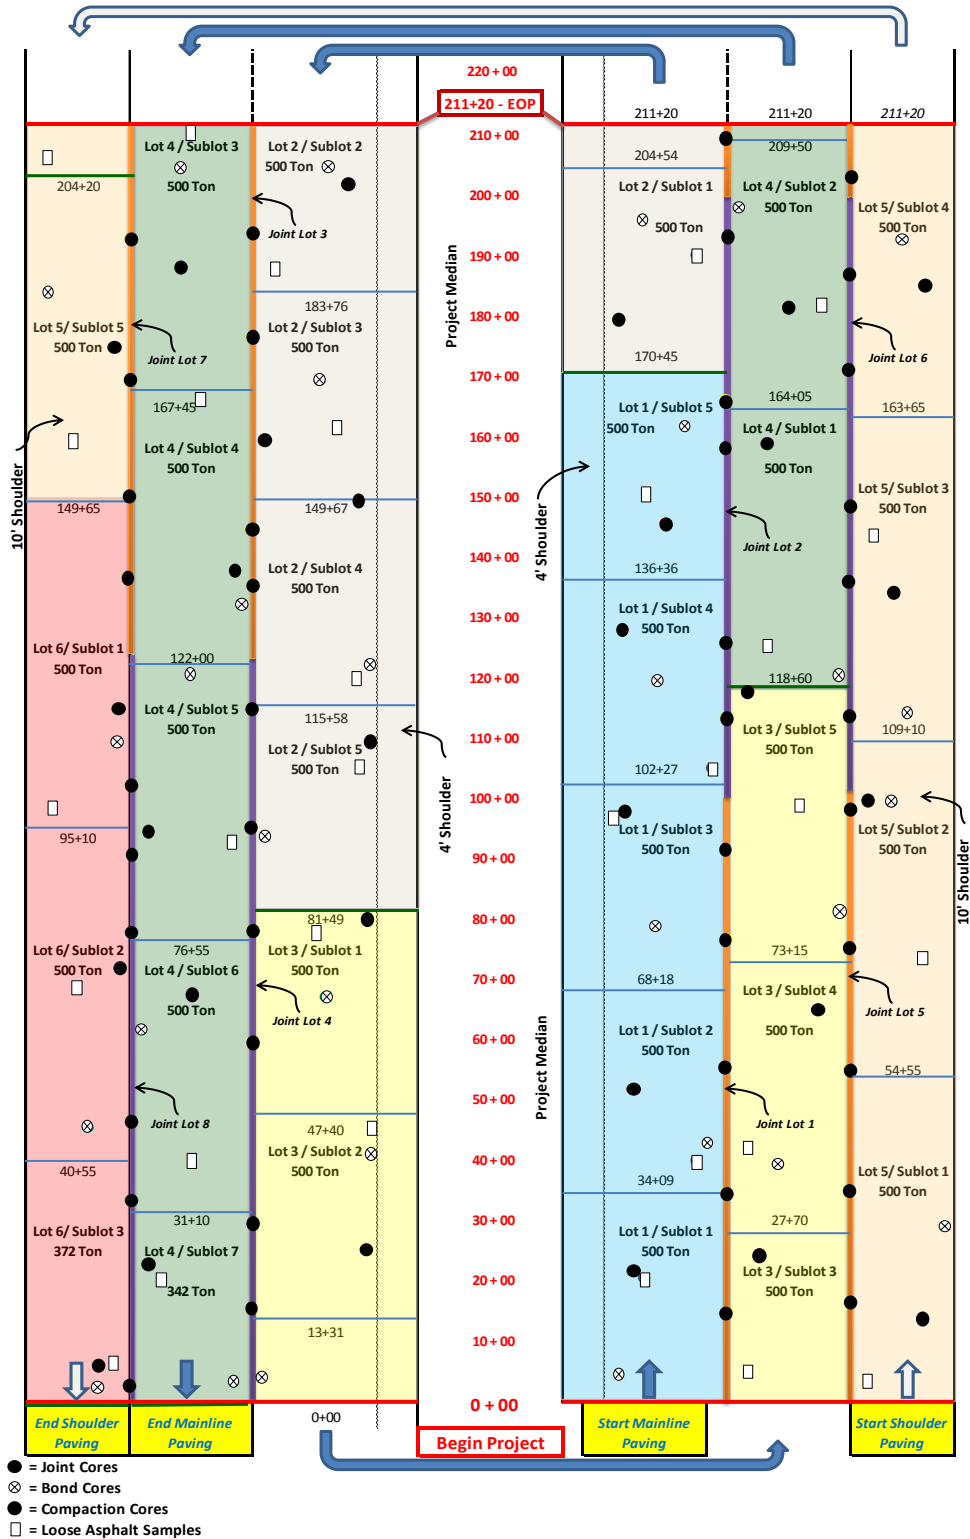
220 + 00

211+20 - EOP

211+20

211+20

211+20

210 + 00

204+20

Lot 4 / Sublot 3
500 Ton

Lot 2 / Sublot 2
500 Ton

204+54

209+50

Lot 2 / Sublot 1
500 Ton

Lot 4 / Sublot 2
500 Ton

Lot 5/ Sublot 4
500 Ton

200 + 00

Joint Lot 3

190 + 00

Project Median

183+76

Lot 5/ Sublot 5
500 Ton

Lot 2 / Sublot 3
500 Ton

180 + 00

Joint Lot 7

Joint Lot 6

170+45

170 + 00

167+45

164+05

163+65

Lot 1 / Sublot 5
500 Ton

Lot 4 / Sublot 1
500 Ton

160 + 00

Lot 4 / Sublot 4
500 Ton

10' Shoulder

149+65

149+67

150 + 00

Lot 5/ Sublot 3
500 Ton

Joint Lot 2

140 + 00

4' Shoulder

Lot 2 / Sublot 4
500 Ton

136+36

Lot 1 / Sublot 4
500 Ton

130 + 00

Lot 6/ Sublot 1
500 Ton

122+00

120 + 00

118+60

Lot 4 / Sublot 5
500 Ton

115+58

Lot 3 / Sublot 5
500 Ton

109+10

110 + 00

Lot 2 / Sublot 5
500 Ton

102+27

100 + 00

4' Shoulder

95+10

Lot 1 / Sublot 3
500 Ton

Lot 5/ Sublot 2
500 Ton

10' Shoulder

90 + 00

81+49

80 + 00

76+55

Lot 6/ Sublot 2
500 Ton

Lot 4 / Sublot 6
500 Ton

Lot 3 / Sublot 1
500 Ton

73+15

70 + 00

68+18

Joint Lot 4

Lot 3 / Sublot 4
500 Ton

Joint Lot 5

60 + 00

Lot 1 / Sublot 2
500 Ton

54+55

50 + 00

Project Median

47+40

Joint Lot 8

Joint Lot 1

Lot 3 / Sublot 2
500 Ton

40+55

40 + 00

Lot 5/ Sublot 1
500 Ton

34+09

31+10

30 + 00

27+70

Lot 6/ Sublot 3
372 Ton

Lot 4 / Sublot 7
342 Ton

Lot 1 / Sublot 1
500 Ton

20 + 00

Lot 3 / Sublot 3
500 Ton

13+31

10 + 00

0 + 00

0+00

End Shoulder Paving

End Mainline Paving

Begin Project

Start Mainline Paving

Start Shoulder Paving

● = Joint Cores
⊗ = Bond Cores
● = Compaction Cores
▯ = Loose Asphalt Samples